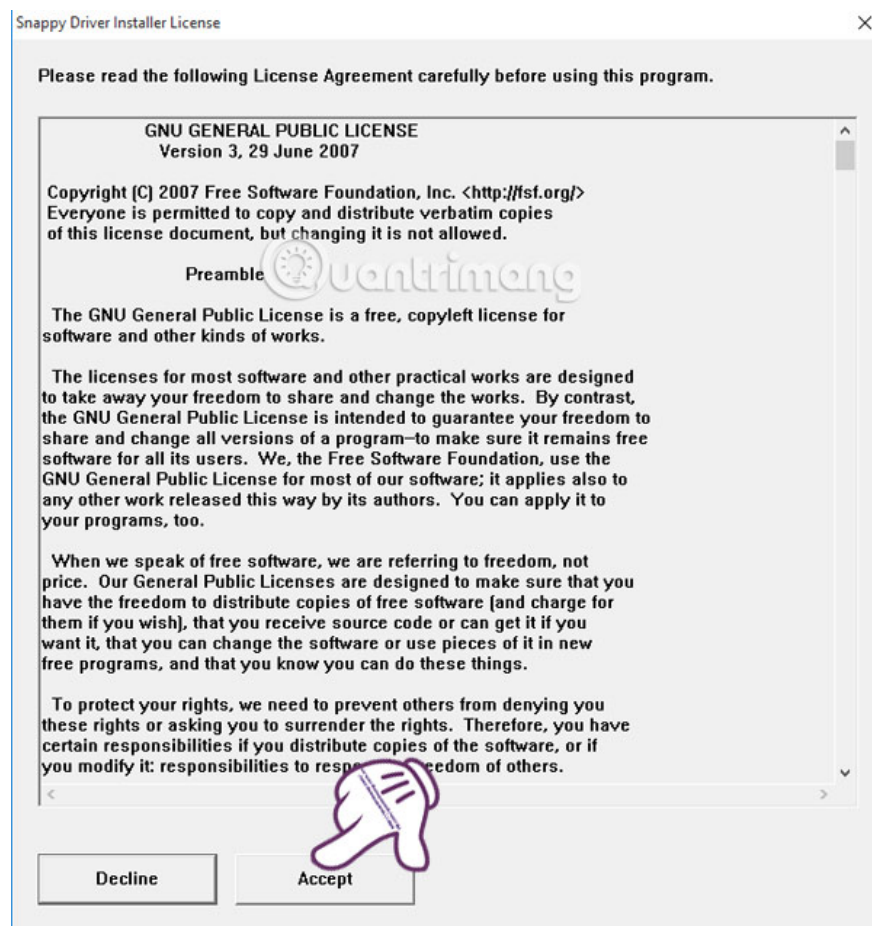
Snappy Driver Installer License

Please read the following License Agreement carefully before using this program.

GNU GENERAL PUBLIC LICENSE
Version 3, 29 June 2007

Copyright (C) 2007 Free Software Foundation, Inc. <http://fsf.org/>
Everyone is permitted to copy and distribute verbatim copies of this license document, but changing it is not allowed.

Preamble

The GNU General Public License is a free, copyleft license for software and other kinds of works.

The licenses for most software and other practical works are designed to take away your freedom to share and change the works. By contrast, the GNU General Public License is intended to guarantee your freedom to share and change all versions of a program--to make sure it remains free software for all its users. We, the Free Software Foundation, use the GNU General Public License for most of our software; it applies also to any other work released this way by its authors. You can apply it to your programs, too.

When we speak of free software, we are referring to freedom, not price. Our General Public Licenses are designed to make sure that you have the freedom to distribute copies of free software (and charge for them if you wish), that you receive source code or can get it if you want it, that you can change the software or use pieces of it in new free programs, and that you know you can do these things.

To protect your rights, we need to prevent others from denying you these rights or asking you to surrender the rights. Therefore, you have certain responsibilities if you distribute copies of the software, or if you modify it: responsibilities to resp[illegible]eedom of others.

Decline

Accept